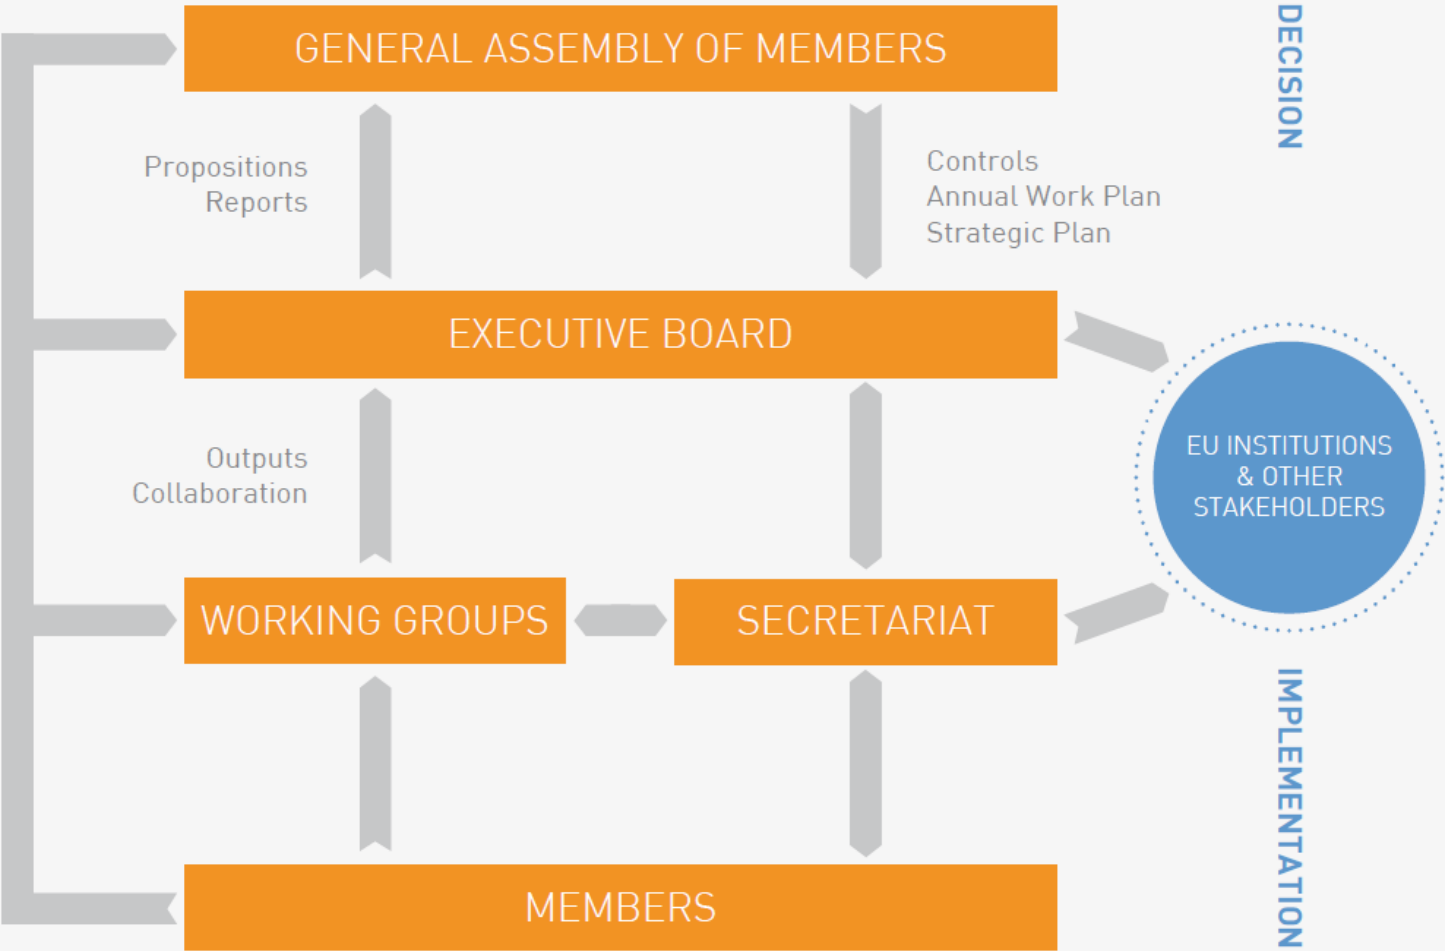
GENERAL ASSEMBLY OF MEMBERS

DECISION

Propositions
Reports

Controls
Annual Work Plan
Strategic Plan

EXECUTIVE BOARD

EU INSTITUTIONS & OTHER STAKEHOLDERS

Outputs
Collaboration

WORKING GROUPS

SECRETARIAT

IMPLEMENTATION

MEMBERS